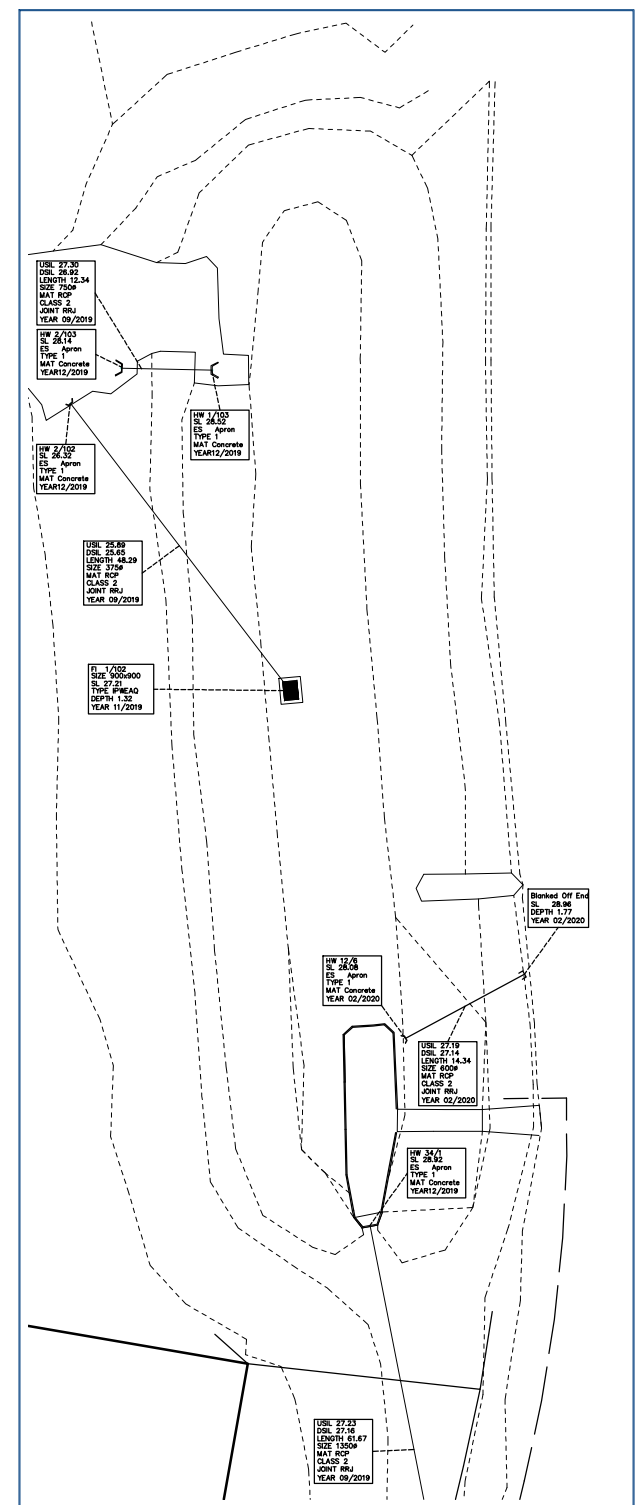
USIL 27.30
DSIL 26.92
LENGTH 12.34
SIZE 750ø
MAT RCP
CLASS 2
JOINT RRJ
YEAR 09/2019

HW 2/103
SL 28.14
ES Apron
TYPE 1
MAT Concrete
YEAR12/2019

HW 1/103
SL 28.52
ES Apron
TYPE 1
MAT Concrete
YEAR12/2019

HW 2/102
SL 26.32
ES Apron
TYPE 1
MAT Concrete
YEAR12/2019

USIL 25.89
DSIL 25.65
LENGTH 48.29
SIZE 375ø
MAT RCP
CLASS 2
JOINT RRJ
YEAR 09/2019

PI 1/102
SIZE 900x900
SL 27.21
TYPE IPWEAQ
DEPTH 1.32
YEAR 11/2019

Blanked Off End
SL 28.96
DEPTH 1.77
YEAR 02/2020

HW 12/6
SL 28.08
ES Apron
TYPE 1
MAT Concrete
YEAR 02/2020

USIL 27.19
DSIL 27.14
LENGTH 14.34
SIZE 600ø
MAT RCP
CLASS 2
JOINT RRJ
YEAR 02/2020

HW 34/1
SL 28.92
ES Apron
TYPE 1
MAT Concrete
YEAR12/2019

USIL 27.23
DSIL 27.16
LENGTH 61.57
SIZE 1350ø
MAT RCP
CLASS 2
JOINT RRJ
YEAR 09/2019